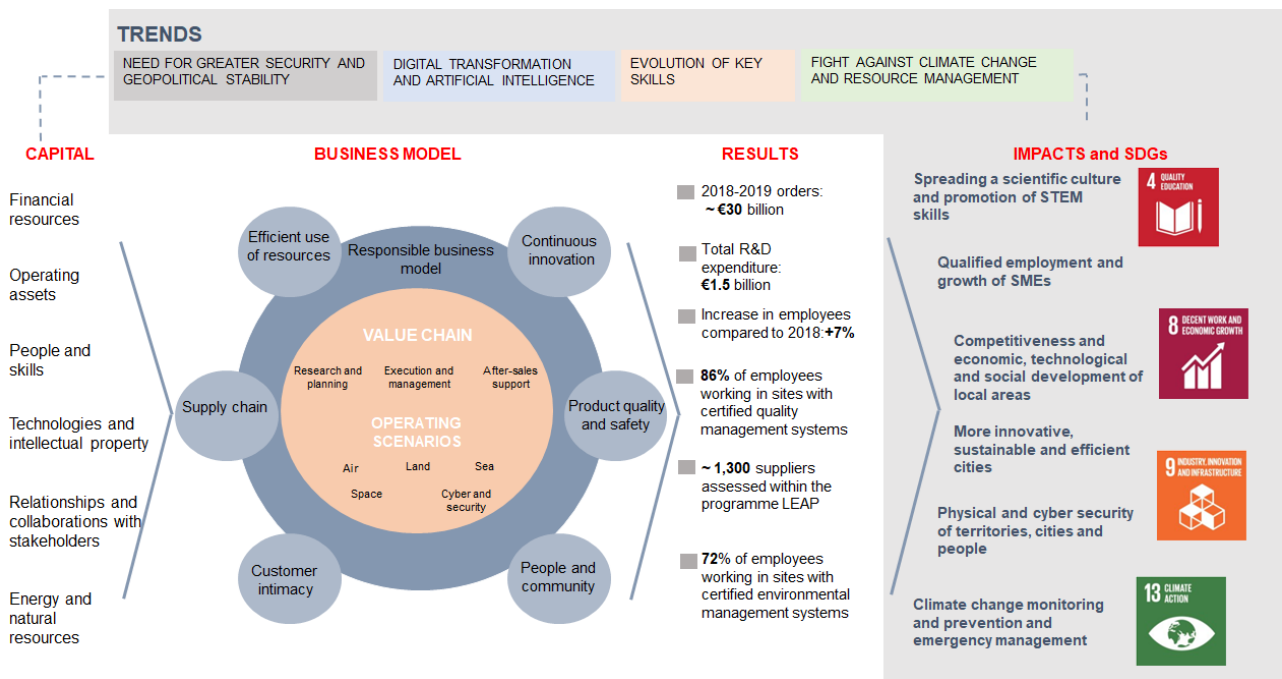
TRENDS

NEED FOR GREATER SECURITY AND GEOPOLITICAL STABILITY

DIGITAL TRANSFORMATION AND ARTIFICIAL INTELLIGENCE

EVOLUTION OF KEY SKILLS

FIGHT AGAINST CLIMATE CHANGE AND RESOURCE MANAGEMENT

CAPITAL

Financial resources

Operating assets

People and skills

Technologies and intellectual property

Relationships and collaborations with stakeholders

Energy and natural resources

BUSINESS MODEL

Efficient use of resources

Responsible business model

Continuous innovation

Supply chain

Product quality and safety

Customer intimacy

People and community

VALUE CHAIN

Research and planning

Execution and management

After-sales support

OPERATING SCENARIOS

Air

Land

Sea

Space

Cyber and security

RESULTS

2018-2019 orders: ~ €30 billion

Total R&D expenditure: €1.5 billion

Increase in employees compared to 2018: +7%

86% of employees working in sites with certified quality management systems

~ 1,300 suppliers assessed within the programme LEAP

72% of employees working in sites with certified environmental management systems

IMPACTS and SDGs

Spreading a scientific culture and promotion of STEM skills

4 QUALITY EDUCATION

Qualified employment and growth of SMEs

8 DECENT WORK AND ECONOMIC GROWTH

Competitiveness and economic, technological and social development of local areas

More innovative, sustainable and efficient cities

9 INDUSTRY, INNOVATION AND INFRASTRUCTURE

Physical and cyber security of territories, cities and people

Climate change monitoring and prevention and emergency management

13 CLIMATE ACTION